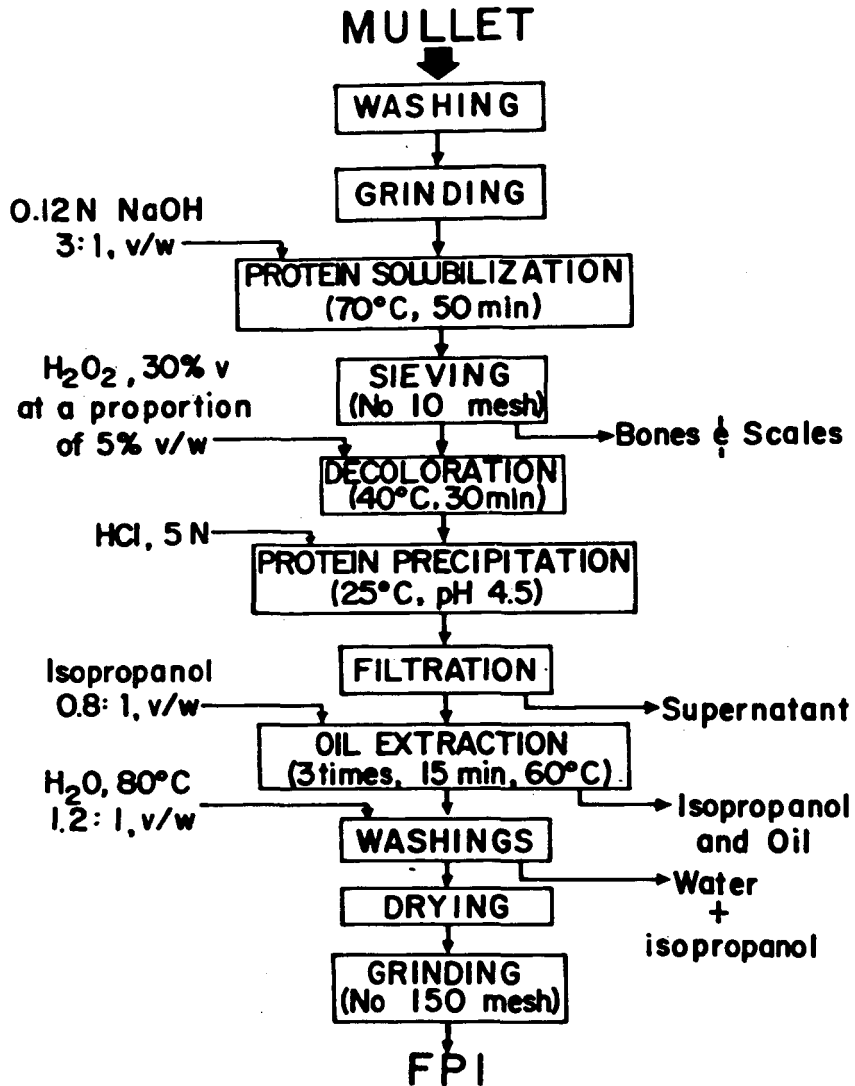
MULLET

WASHING

GRINDING

0.12N NaOH
3:1, v/w

PROTEIN SOLUBILIZATION
(70°C, 50 min)

$H_2O_2$, 30% v
at a proportion
of 5% v/w

SIEVING
(No 10 mesh)

Bones & Scales

DECOLORATION
(40°C, 30min)

HCl, 5 N

PROTEIN PRECIPITATION
(25°C, pH 4.5)

FILTRATION

Supernatant

Isopropanol
0.8: 1, v/w

OIL EXTRACTION
(3times, 15 min, 60°C)

Isopropanol
and Oil

$H_2O$, 80°C
1.2: 1, v/w

WASHINGS

Water
+
isopropanol

DRYING

GRINDING
(No 150 mesh)

FPI